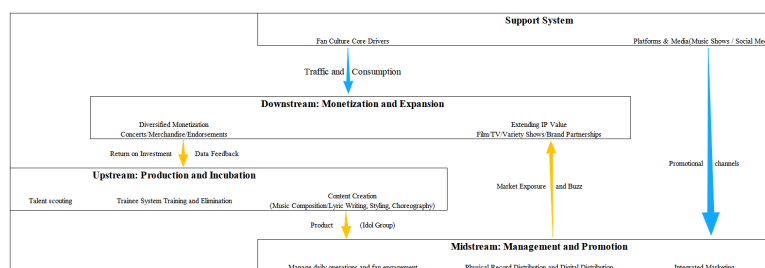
Support System

Fan Culture Core Drivers

Platforms & Media(Music Shows / Social Me

Traffic and Consumption

Downstream: Monetization and Expansion

Diversified Monetization
Concerts/Merchandise/Endorsements

Extending IP Value
Film/TV/Variety Shows/Brand Partnerships

Return on Investment

Data Feedback

Promotional channels

Upstream: Production and Incubation

Talent scouting

Trainee System Training and Elimination

Content Creation
(Music Composition/Lyric Writing, Styling, Choreography)

Market Exposure and Buzz

Product

(Idol Group)

Midstream: Management and Promotion

Manage daily operations and fan engagement

Physical Record Distribution and Digital Distribution

Integrated Marketing